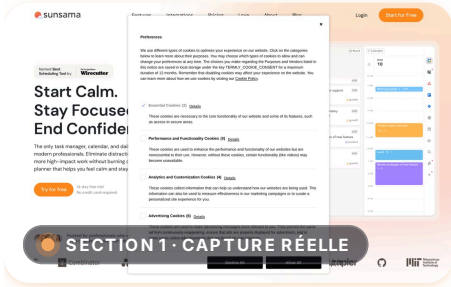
sunsama

Features Integrations Pricing Login About Blog

Login

Start for free

Named Best Scheduling Tool by Wirecutter

Start Calm. Stay Focused. End Confiden

The only task manager, calendar, and dail modern professionals. Eliminate distracti more high-impact work without burning planner that helps you feel calm and stay

Try for free

14 day free trial No credit card required

Preferences

We use different types of cookies to optimize your experience on our website. Click on the categories below to learn more about their purposes. You may choose which types of cookies to allow and can change your preferences at any time. The choices you make regarding the Purposes and Vendors listed in this notice are saved in local storage under the key TERMLY_COOKIE_CONSENT for a maximum duration of 12 months. Remember that disabling cookies may affect your experience on the website. You can learn more about how we use cookies by visiting our Cookie Policy.

Essential Cookies (3) Details

These cookies are necessary to the core functionality of our website and some of its features, such as access to secure areas.

Performance and Functionality Cookies (9) Details

These cookies are used to enhance the performance and functionality of our websites but are nonessential to their use. However, without these cookies, certain functionality (like videos) may become unavailable.

Analytics and Customization Cookies (4) Details

These cookies collect information that can help us understand how our websites are being used. This information can also be used to measure effectiveness in our marketing campaigns or to curate a personalized site experience for you.

Advertising Cookies (5) Details

Decline All

Allow All

Combinator

Zapier

SECTION 1 · CAPTURE RÉELLE